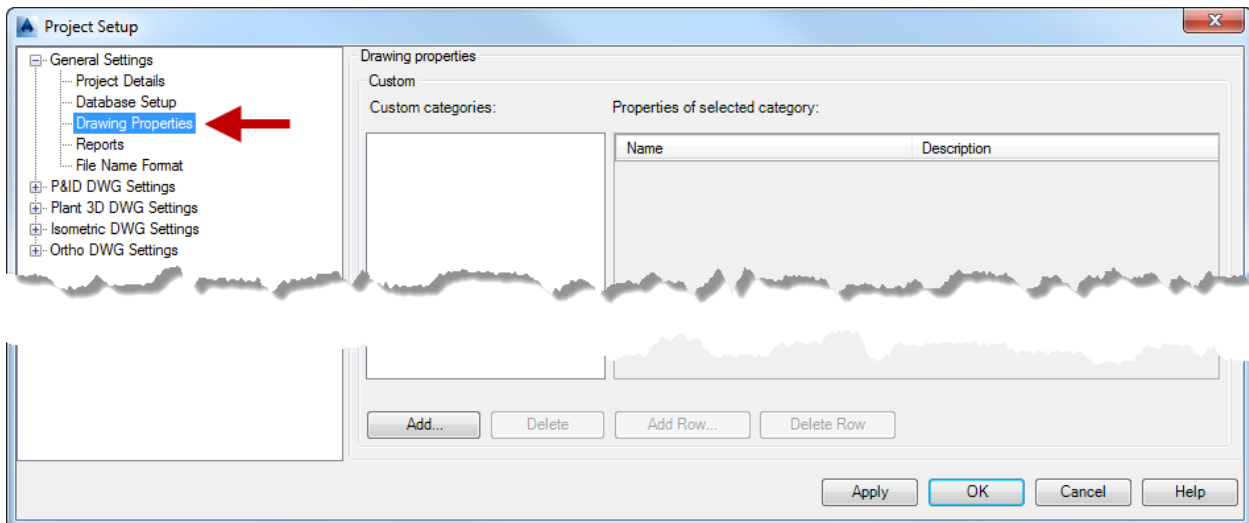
Project Setup

General Settings
Project Details
Database Setup
Drawing Properties
Reports
File Name Format
P&ID DWG Settings
Plant 3D DWG Settings
Isometric DWG Settings
Ortho DWG Settings

Drawing properties
Custom
Custom categories:
Properties of selected category:

| Name | Description |
|---|---|

Add...
Delete
Add Row...
Delete Row

Apply
OK
Cancel
Help